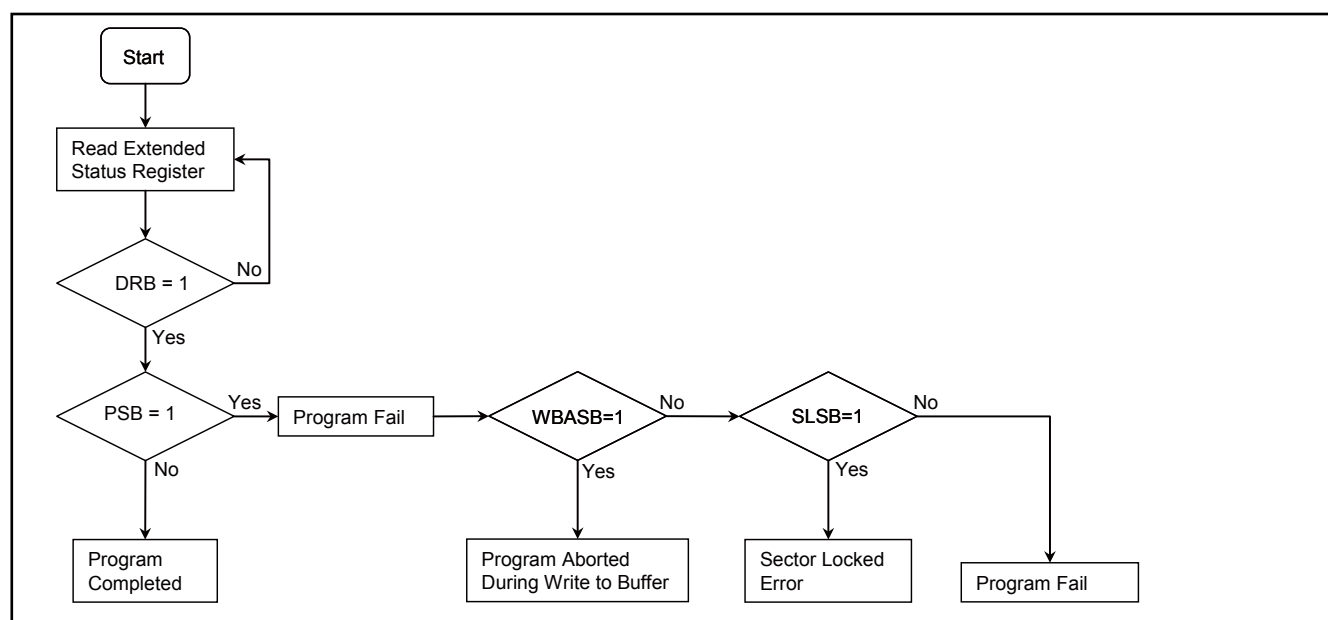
Start

Read Extended Status Register

DRB = 1

No

Yes

PSB = 1

Yes

Program Fail

WBASB=1

No

SLSB=1

No

No

Yes

Yes

Program Completed

Program Aborted During Write to Buffer

Sector Locked Error

Program Fail